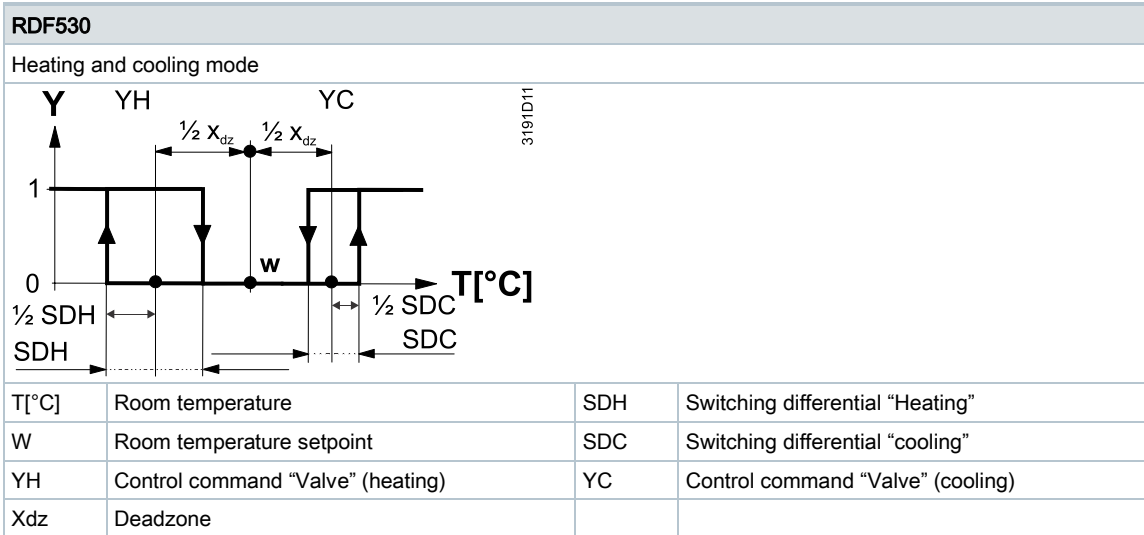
RDF530

Heating and cooling mode

Y YH YC

½ $X_{dz}$ ½ $X_{dz}$

3191D11

1

0

w

T[°C]

½ SDH

½ SDC

SDH

SDC

| T[°C] | Room temperature | SDH | Switching differential “Heating” |
|---|---|---|---|
| W | Room temperature setpoint | SDC | Switching differential “cooling” |
| YH | Control command “Valve” (heating) | YC | Control command “Valve” (cooling) |
| Xdz | Deadzone | | |